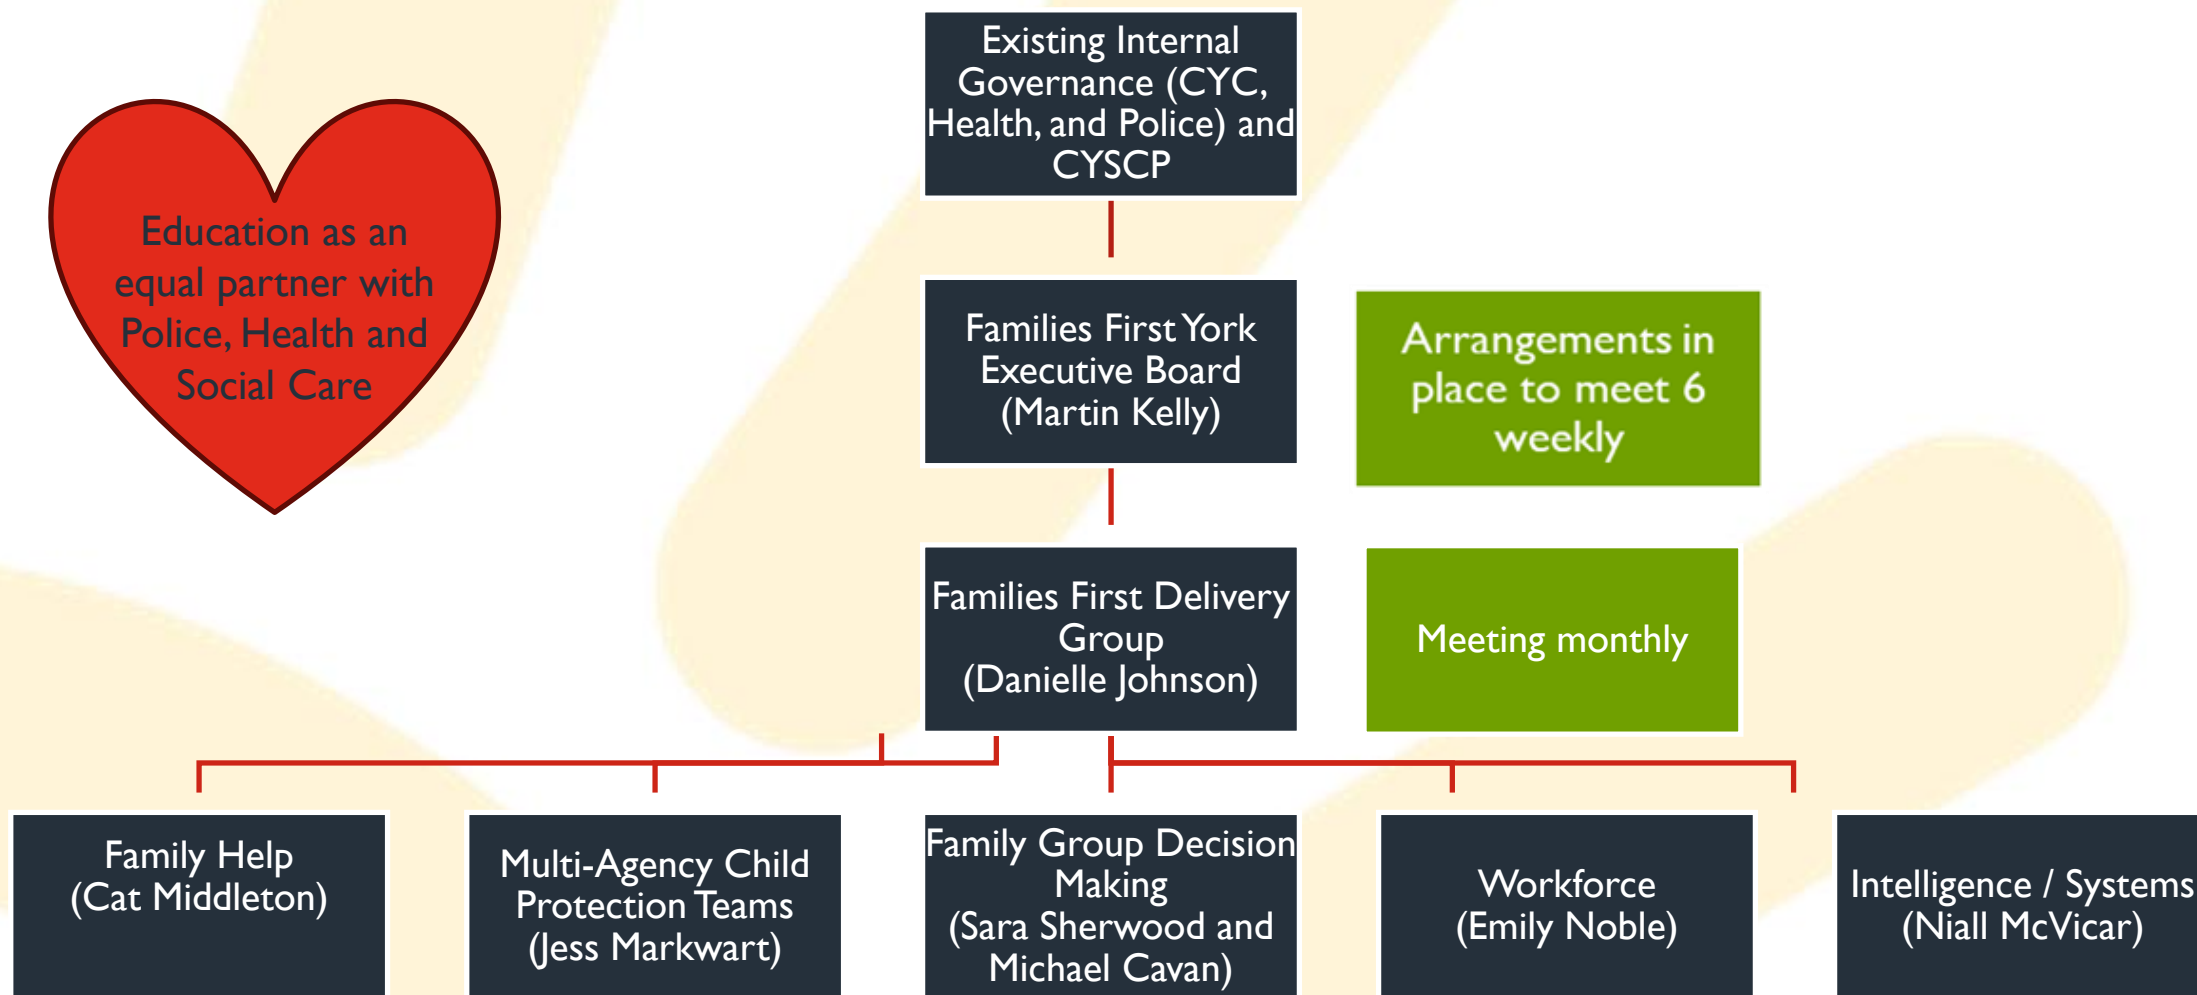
Education as an equal partner with Police, Health and Social Care

Existing Internal Governance (CYC, Health, and Police) and CYSCP

Families First York Executive Board (Martin Kelly)

Arrangements in place to meet 6 weekly

Families First Delivery Group (Danielle Johnson)

Meeting monthly

Family Help (Cat Middleton)

Multi-Agency Child Protection Teams (Jess Markwart)

Family Group Decision Making (Sara Sherwood and Michael Cavan)

Workforce (Emily Noble)

Intelligence / Systems (Niall McVicar)